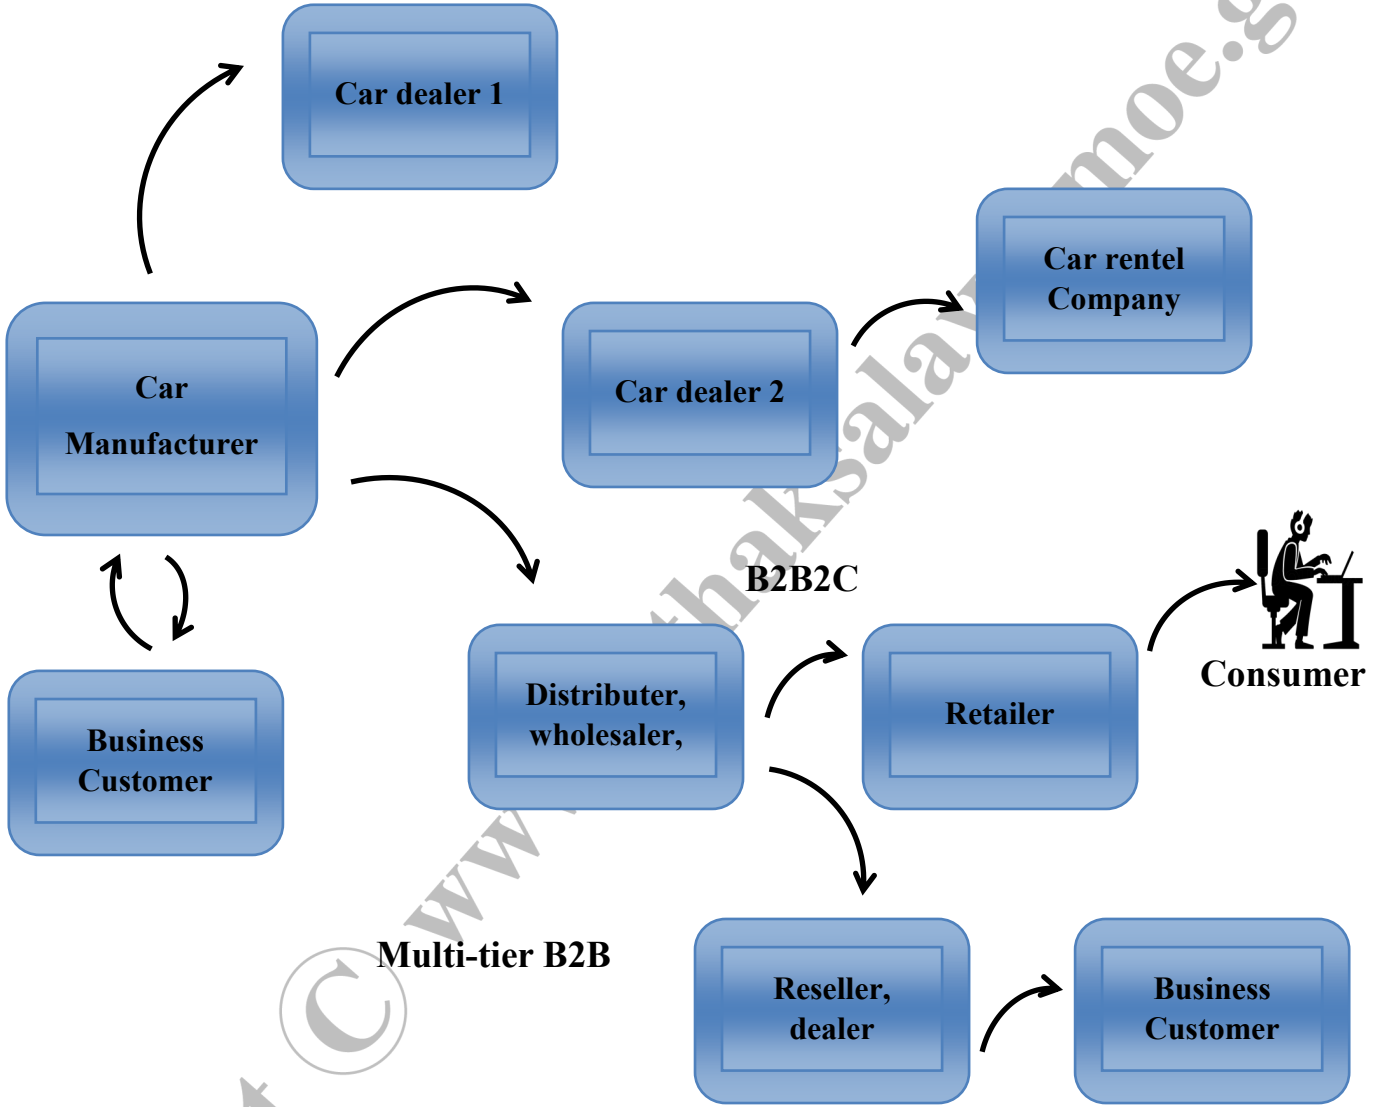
Car dealer 1

Car Manufacturer

Car dealer 2

Car rentel Company

Business Customer

B2B2C

Distributer, wholesaler,

Retailer

Consumer

Multi-tier B2B

Reseller, dealer

Business Customer

© www.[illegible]thaksalawa.moe.g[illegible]